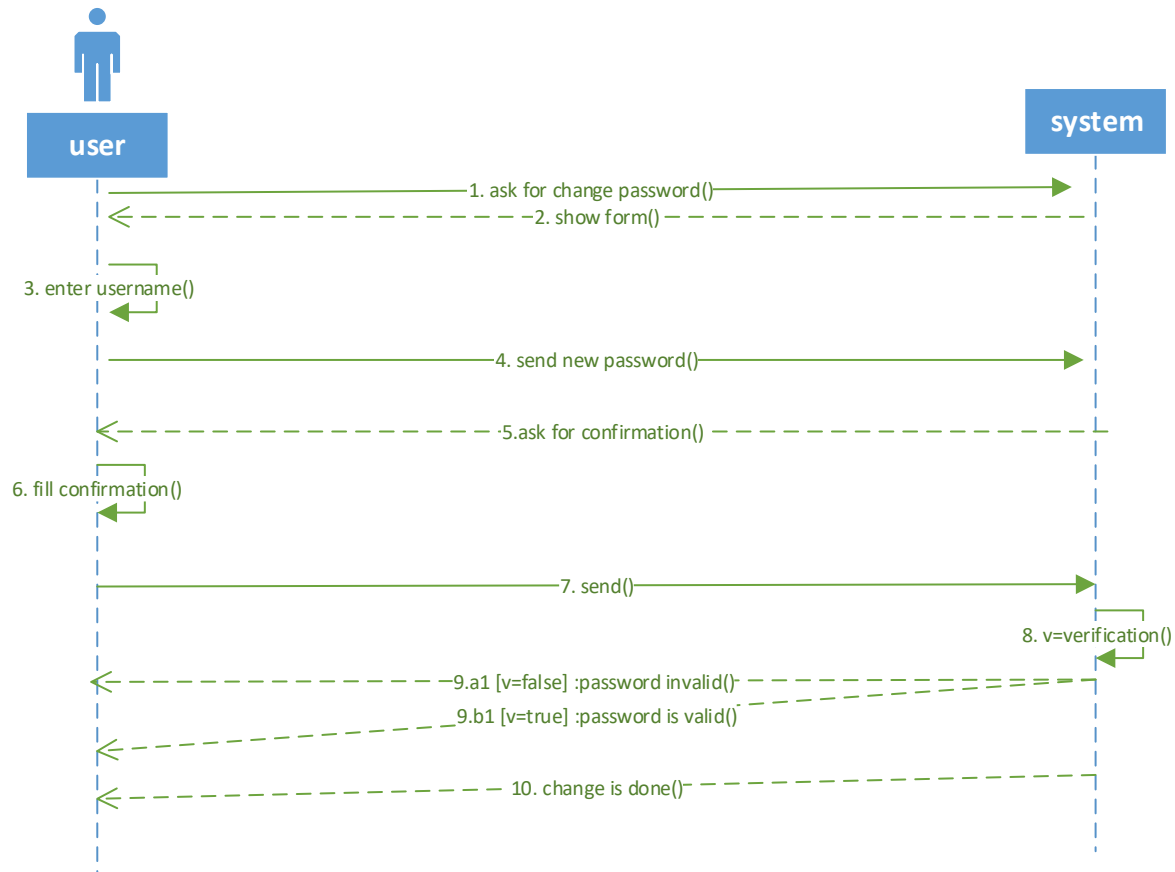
user

system

1. ask for change password()

2. show form()

3. enter username()

4. send new password()

5.ask for confirmation()

6. fill confirmation()

7. send()

8. v=verification()

9.a1 [v=false] :password invalid()

9.b1 [v=true] :password is valid()

10. change is done()